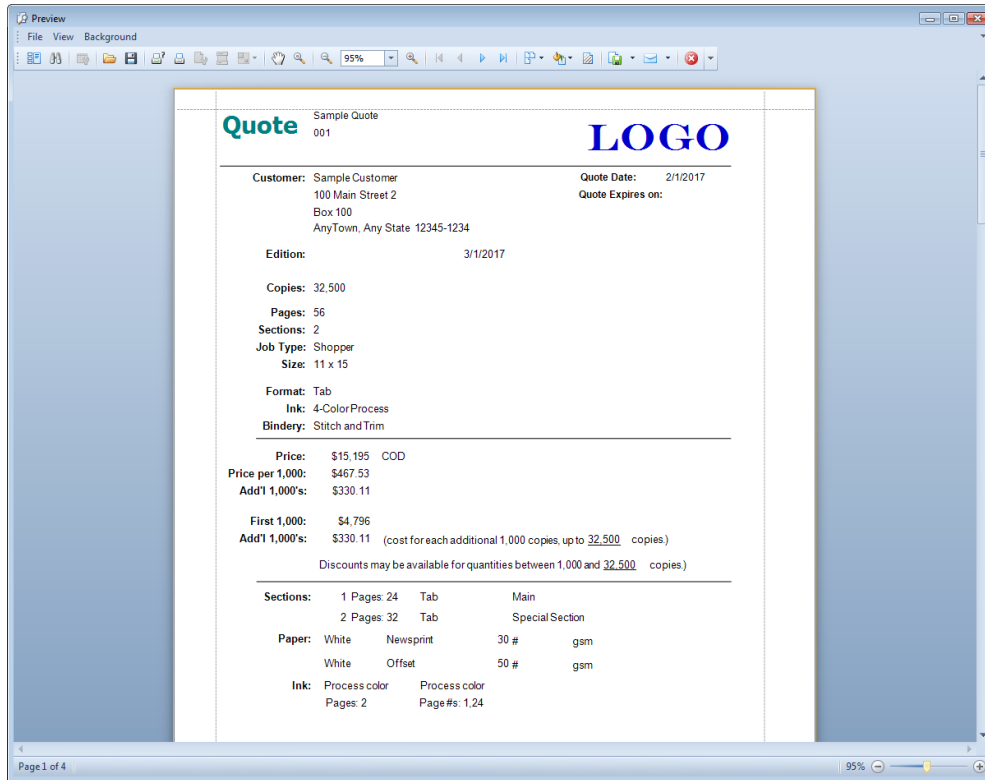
Preview
File View Background
95%

Quote
Sample Quote
001
LOGO

Customer: Sample Customer
100 Main Street 2
Box 100
AnyTown, Any State 12345-1234
Quote Date: 2/1/2017
Quote Expires on:

Edition: 3/1/2017

Copies: 32,500

Pages: 56
Sections: 2
Job Type: Shopper
Size: 11 x 15

Format: Tab
Ink: 4-Color Process
Bindery: Stitch and Trim

Price: $15,195 COD
Price per 1,000: $467.53
Add'l 1,000's: $330.11

First 1,000: $4,796
Add'l 1,000's: $330.11 (cost for each additional 1,000 copies, up to 32,500 copies.)

Discounts may be available for quantities between 1,000 and 32,500 copies.)

Sections: 1 Pages: 24 Tab Main
2 Pages: 32 Tab Special Section
Paper: White Newsprint 30 # gsm
White Offset 50 # gsm
Ink: Process color Process color
Pages: 2 Page #s: 1,24

Page 1 of 4
95%